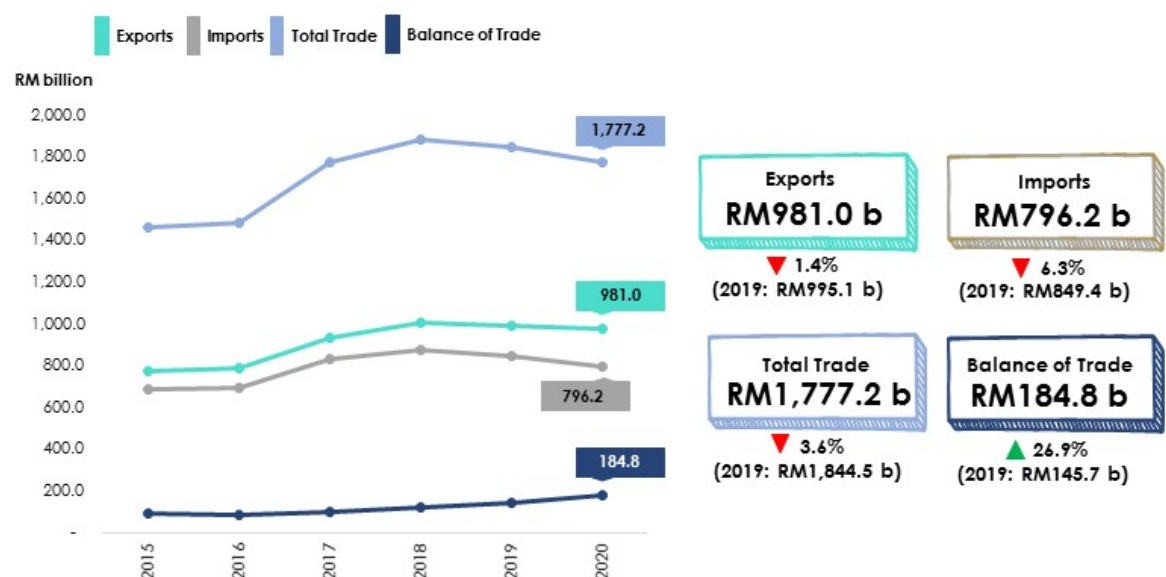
Exports Imports Total Trade Balance of Trade

RM billion

2,000.0
1,800.0
1,600.0
1,400.0
1,200.0
1,000.0
800.0
600.0
400.0
200.0
-

1,777.2
981.0
796.2
184.8

2015 2016 2017 2018 2019 2020

Exports
RM981.0 b
▼ 1.4%
(2019: RM995.1 b)

Imports
RM796.2 b
▼ 6.3%
(2019: RM849.4 b)

Total Trade
RM1,777.2 b
▼ 3.6%
(2019: RM1,844.5 b)

Balance of Trade
RM184.8 b
▲ 26.9%
(2019: RM145.7 b)